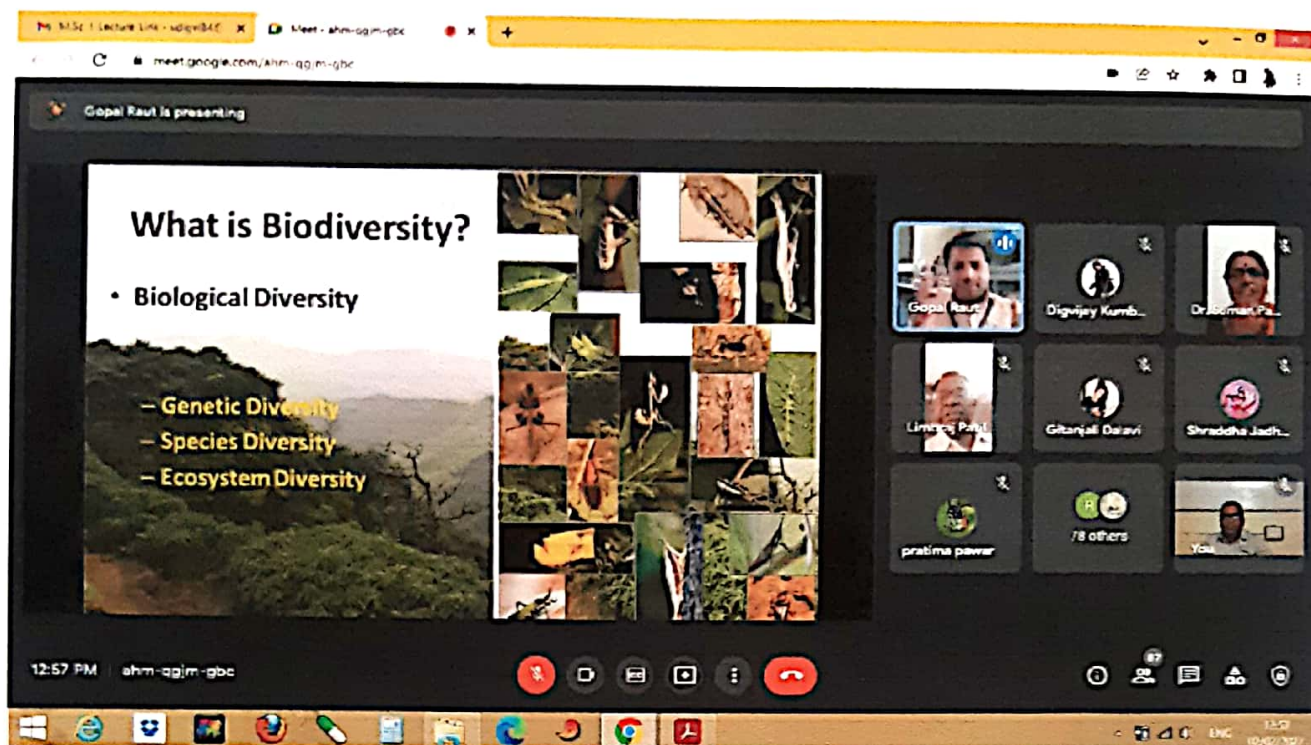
M M.Sc. I Lecture Link - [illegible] ×
Meet - ahm-qgjm-gbc ×
+
meet.google.com/ahm-qgjm-gbc

Gopal Raut is presenting

What is Biodiversity?

• Biological Diversity

– Genetic Diversity
– Species Diversity
– Ecosystem Diversity

Gopal Raut
Digvijay Kumb...
Dr. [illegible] Pa...
Limbraj Patil
Gitanjali Dalavi
Shraddha Jadh...
pratima pawar
78 others
You

12:57 PM | ahm-qgjm-gbc

87

ENG 12:57